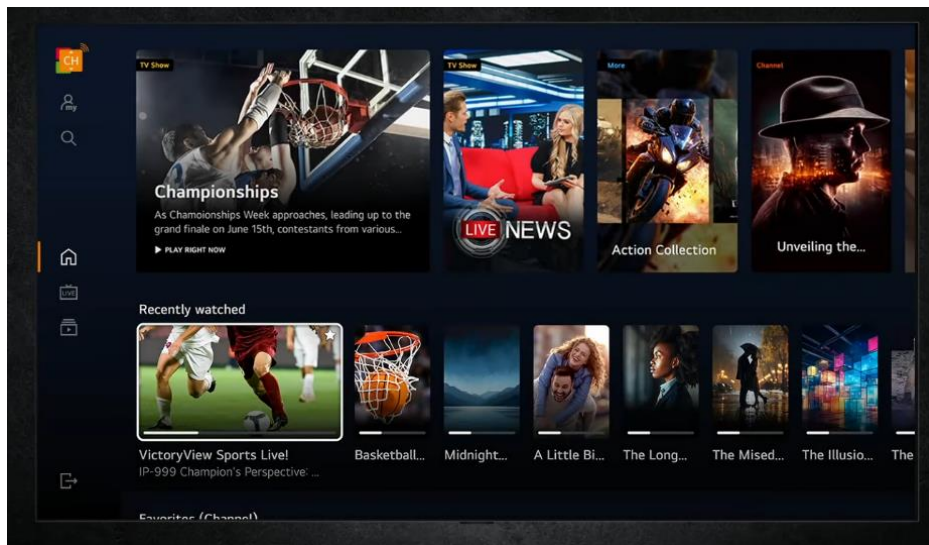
CH

my

TV Show

Championships

As Chamoionships Week approaches, leading up to the grand finale on June 15th, contestants from various...

▶ PLAY RIGHT NOW

TV Show

LIVE NEWS

More

Action Collection

Channel

Unveiling the...

LIVE

Recently watched

VictoryView Sports Live!

IP-999 Champion's Perspective: ...

Basketball...

Midnight...

A Little Bi...

The Long...

The Mised...

The Illusio...

The

Favorites (Channel)